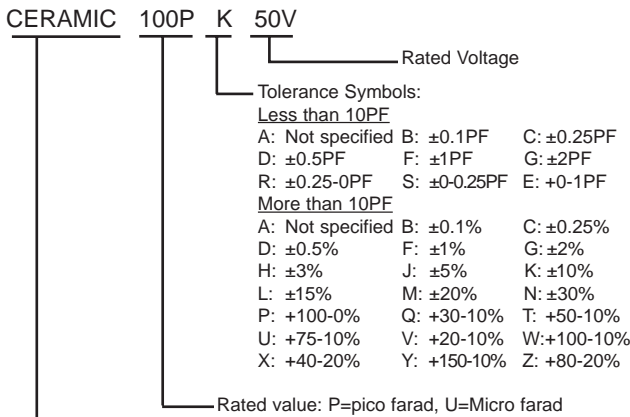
CERAMIC 100P K 50V

Rated Voltage

Tolerance Symbols:
Less than 10PF

| | | |
|---|---|---|
| A: Not specified | B: ±0.1PF | C: ±0.25PF |
| D: ±0.5PF | F: ±1PF | G: ±2PF |
| R: ±0.25-0PF | S: ±0-0.25PF | E: +0-1PF |

More than 10PF

| | | |
|---|---|---|
| A: Not specified | B: ±0.1% | C: ±0.25% |
| D: ±0.5% | F: ±1% | G: ±2% |
| H: ±3% | J: ±5% | K: ±10% |
| L: ±15% | M: ±20% | N: ±30% |
| P: +100-0% | Q: +30-10% | T: +50-10% |
| U: +75-10% | V: +20-10% | W:+100-10% |
| X: +40-20% | Y: +150-10% | Z: +80-20% |

Rated value: P=pico farad, U=Micro farad